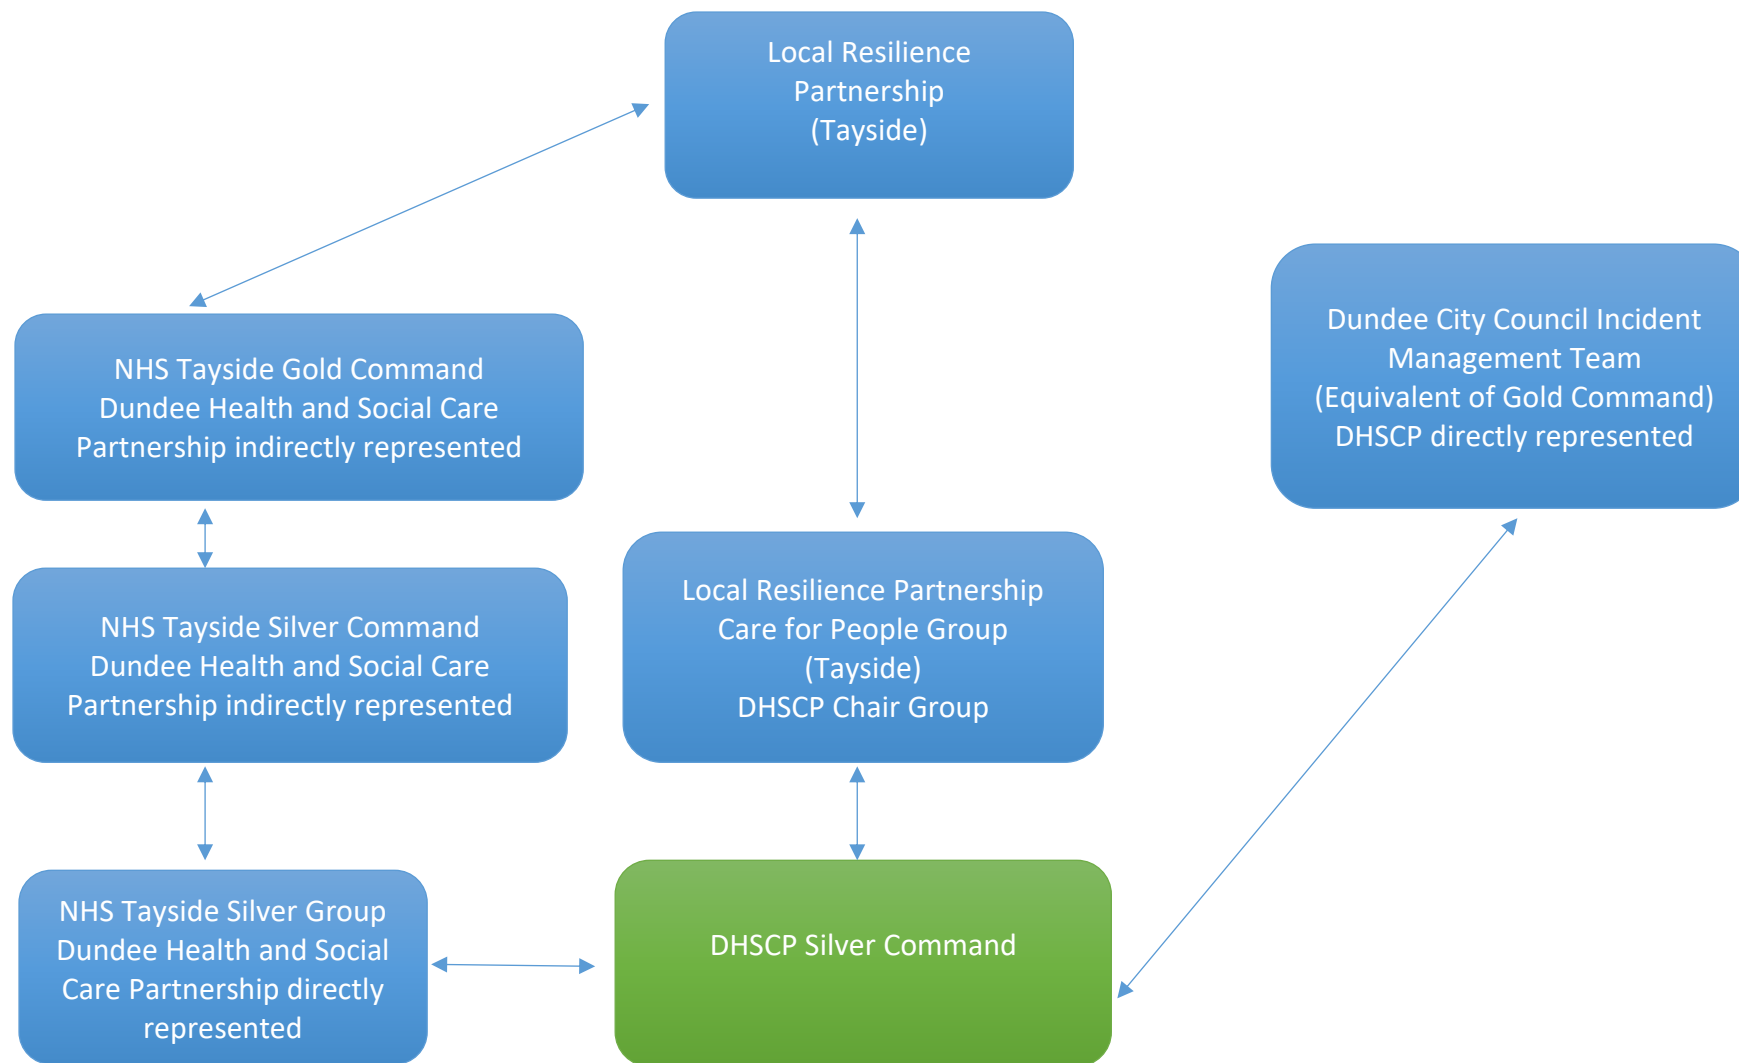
Local Resilience Partnership (Tayside)

NHS Tayside Gold Command
Dundee Health and Social Care Partnership indirectly represented

Dundee City Council Incident Management Team
(Equivalent of Gold Command)
DHSCP directly represented

NHS Tayside Silver Command
Dundee Health and Social Care Partnership indirectly represented

Local Resilience Partnership
Care for People Group
(Tayside)
DHSCP Chair Group

NHS Tayside Silver Group
Dundee Health and Social Care Partnership directly represented

DHSCP Silver Command